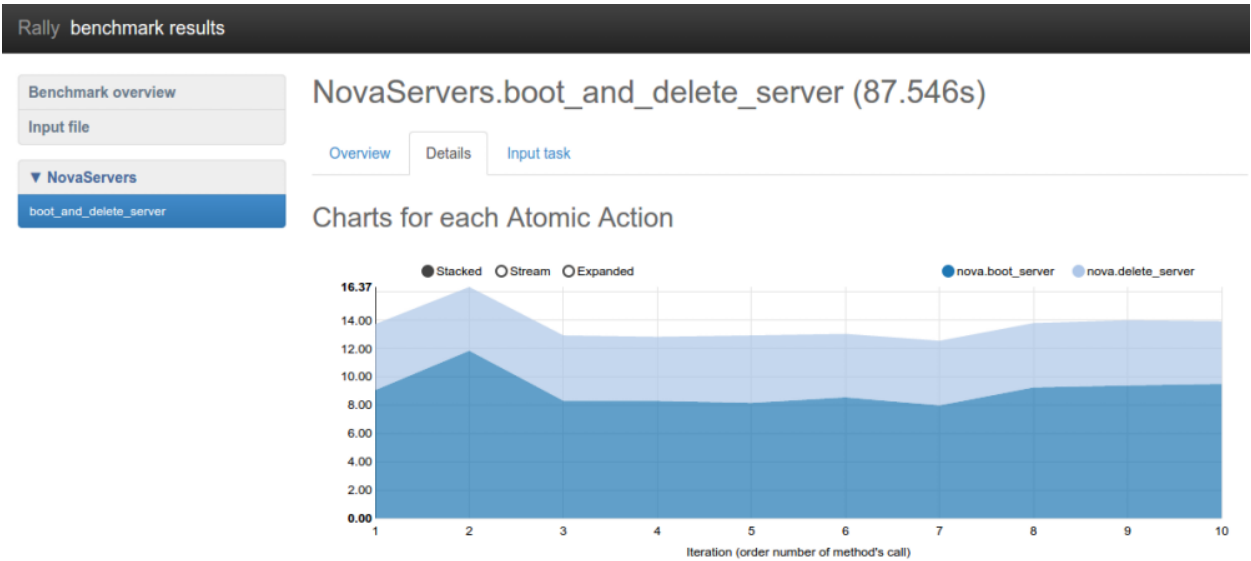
Rally benchmark results

Benchmark overview
Input file

▼ NovaServers
boot_and_delete_server

NovaServers.boot_and_delete_server (87.546s)

Overview Details Input task

Charts for each Atomic Action

Stacked Stream Expanded

nova.boot_server nova.delete_server

16.37
14.00
12.00
10.00
8.00
6.00
4.00
2.00
0.00

1 2 3 4 5 6 7 8 9 10

Iteration (order number of method's call)